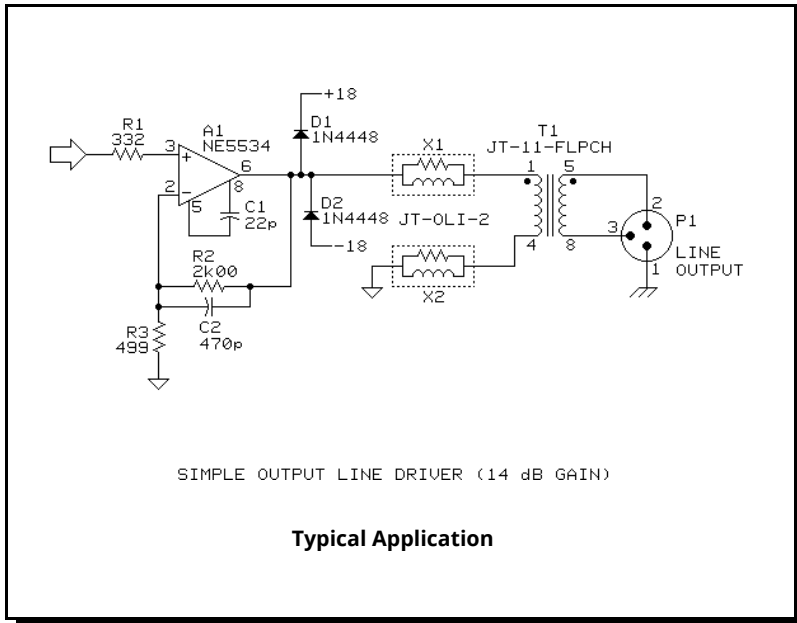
+18

R1
332

A1
NE5534

3

+

2

−

5

8

6

C1
22p

D1
1N4448

D2
1N4448

−18

X1

JT-OLI-2

X2

T1
JT-11-FLPCH

1

4

5

8

2

3

P1

1

LINE
OUTPUT

R2
2k00

C2
470p

R3
499

SIMPLE OUTPUT LINE DRIVER (14 dB GAIN)

Typical Application